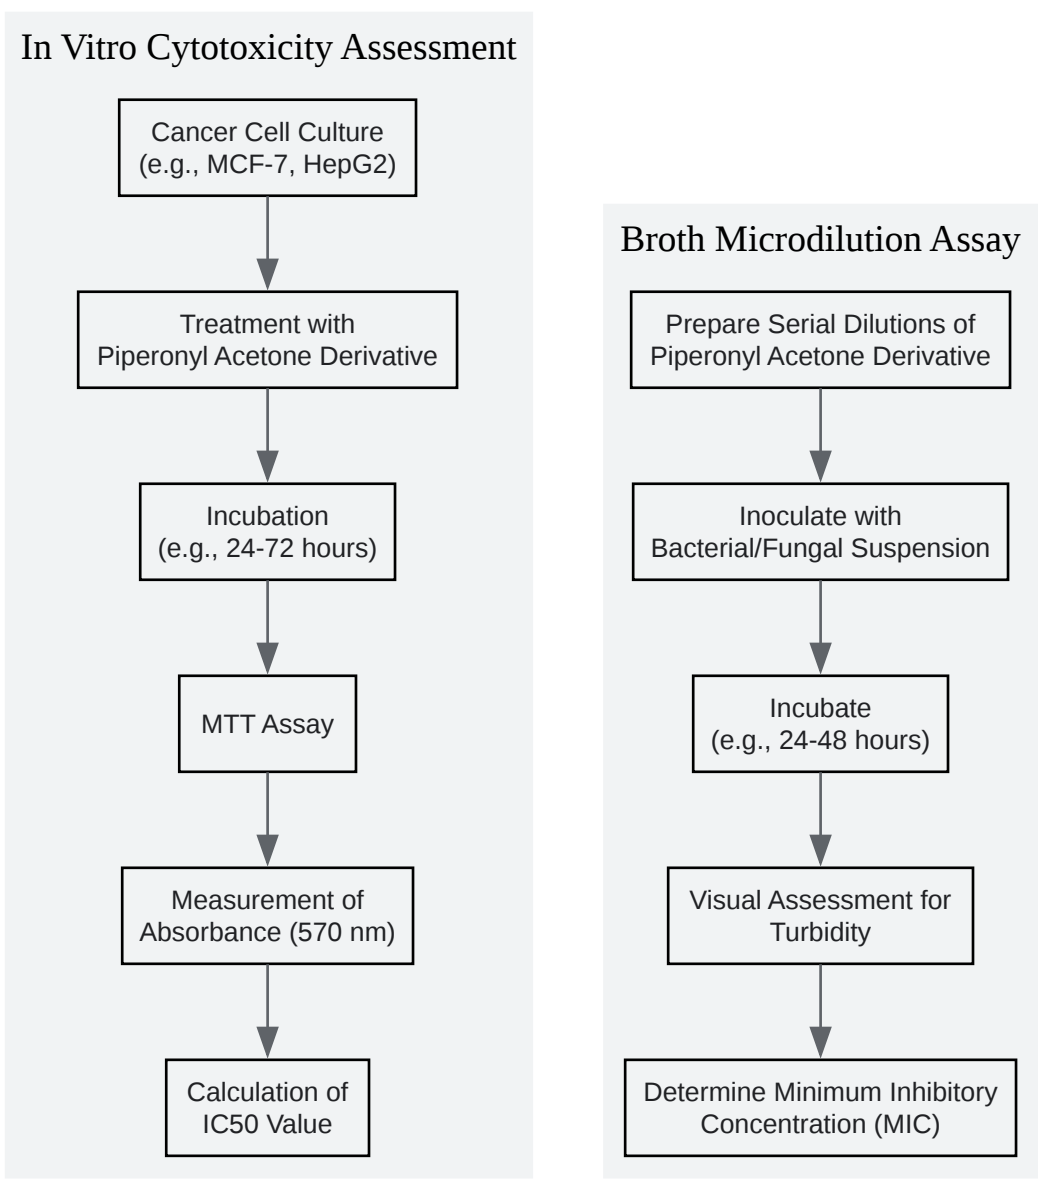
In Vitro Cytotoxicity Assessment

Cancer Cell Culture (e.g., MCF-7, HepG2)

Treatment with Piperonyl Acetone Derivative

Incubation (e.g., 24-72 hours)

MTT Assay

Measurement of Absorbance (570 nm)

Calculation of IC50 Value

Broth Microdilution Assay

Prepare Serial Dilutions of Piperonyl Acetone Derivative

Inoculate with Bacterial/Fungal Suspension

Incubate (e.g., 24-48 hours)

Visual Assessment for Turbidity

Determine Minimum Inhibitory Concentration (MIC)